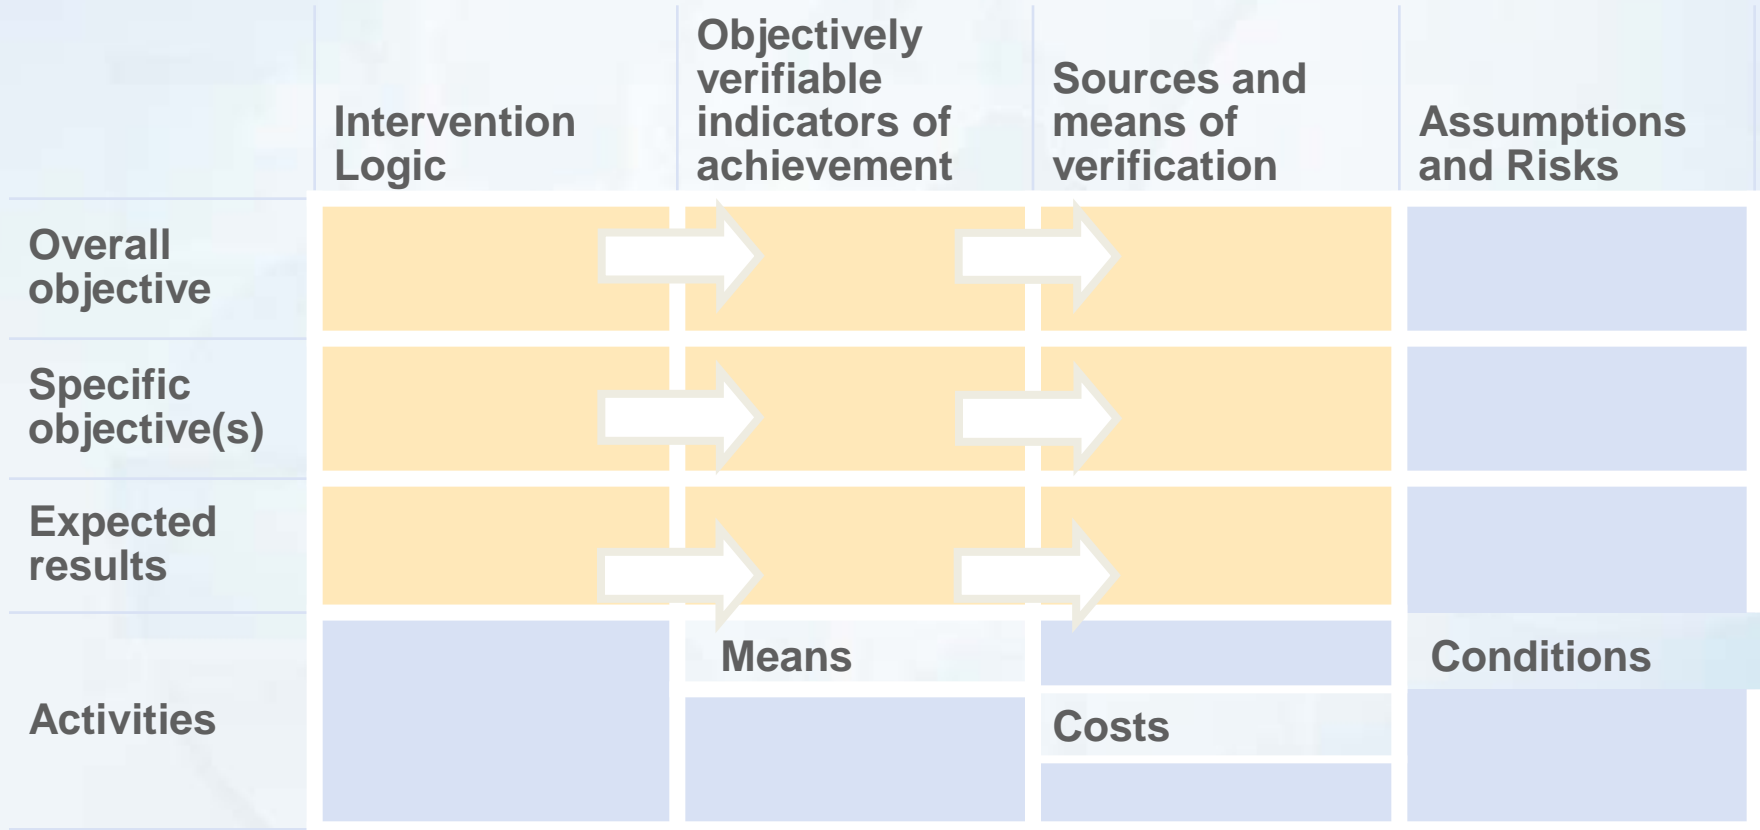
|  | Intervention Logic | Objectively verifiable indicators of achievement | Sources and means of verification | Assumptions and Risks |
|---|---|---|---|---|
| Overall objective | | | | |
| Specific objective(s) | | | | |
| Expected results | | | | |
| Activities | | Means | Costs | Conditions |